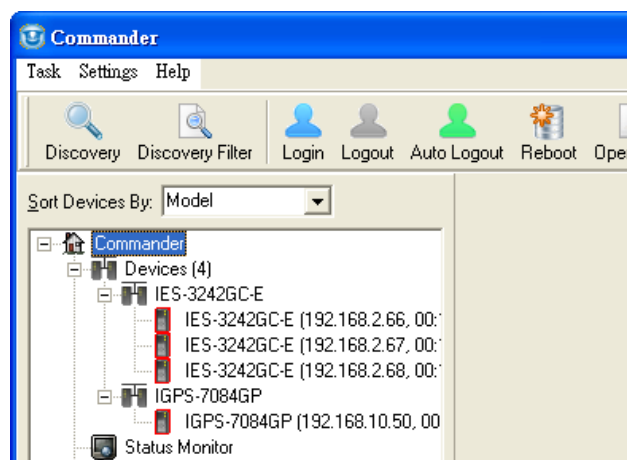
Commander

Task Settings Help

Discovery Discovery Filter Login Logout Auto Logout Reboot Ope

Sort Devices By: Model

Commander
Devices (4)
IES-3242GC-E
IES-3242GC-E (192.168.2.66, 00:
IES-3242GC-E (192.168.2.67, 00:
IES-3242GC-E (192.168.2.68, 00:
IGPS-7084GP
IGPS-7084GP (192.168.10.50, 00
Status Monitor